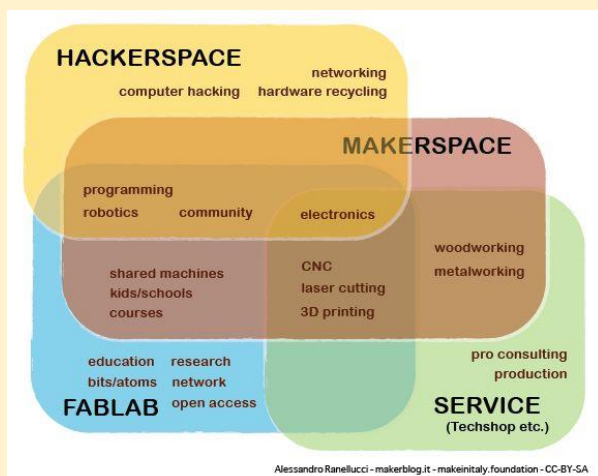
HACKERSPACE
networking
computer hacking hardware recycling

MAKERSPACE

programming
robotics community
electronics

woodworking
metalworking

shared machines
kids/schools
courses

CNC
laser cutting
3D printing

education research
bits/atoms network
open access

FABLAB

pro consulting
production

SERVICE
(Techshop etc.)

Alessandro Ranellucci - makerblog.it - makeinitaly.foundation - CC-BY-SA